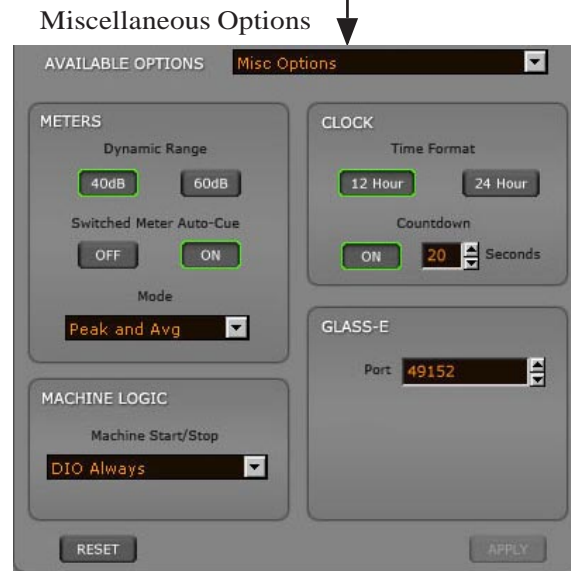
Miscellaneous Options

AVAILABLE OPTIONS Misc Options

METERS

Dynamic Range

40dB 60dB

Switched Meter Auto-Cue

OFF ON

Mode

Peak and Avg

CLOCK

Time Format

12 Hour 24 Hour

Countdown

ON 20 Seconds

GLASS-E

Port 49152

MACHINE LOGIC

Machine Start/Stop

DIO Always

RESET

APPLY